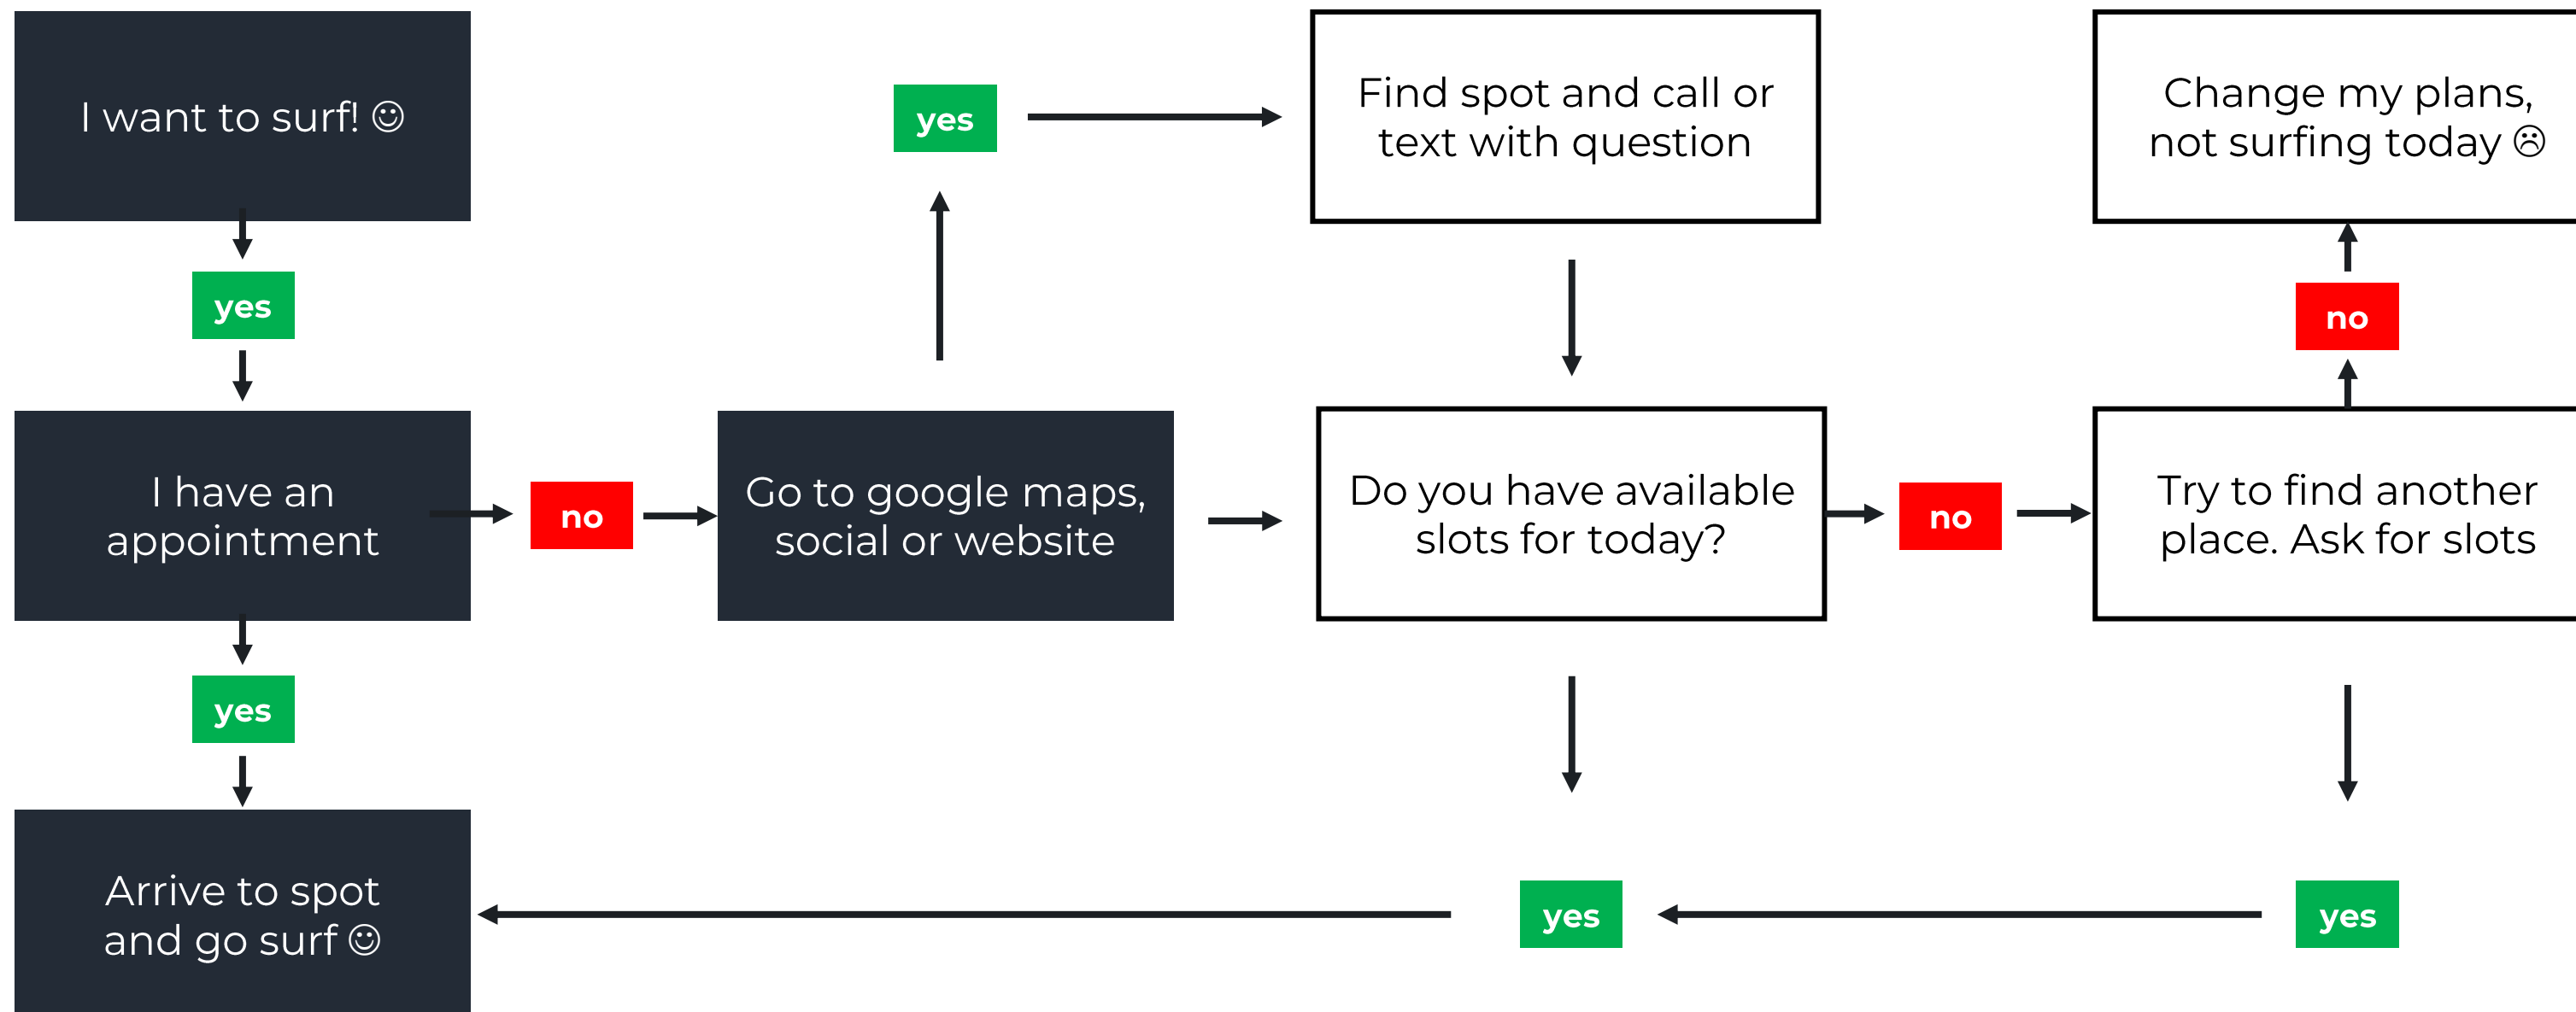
I want to surf! ☺

yes

I have an appointment

no

Go to google maps, social or website

yes

Find spot and call or text with question

Do you have available slots for today?

no

Try to find another place. Ask for slots

no

Change my plans, not surfing today ☹

yes

yes

yes

Arrive to spot and go surf ☺